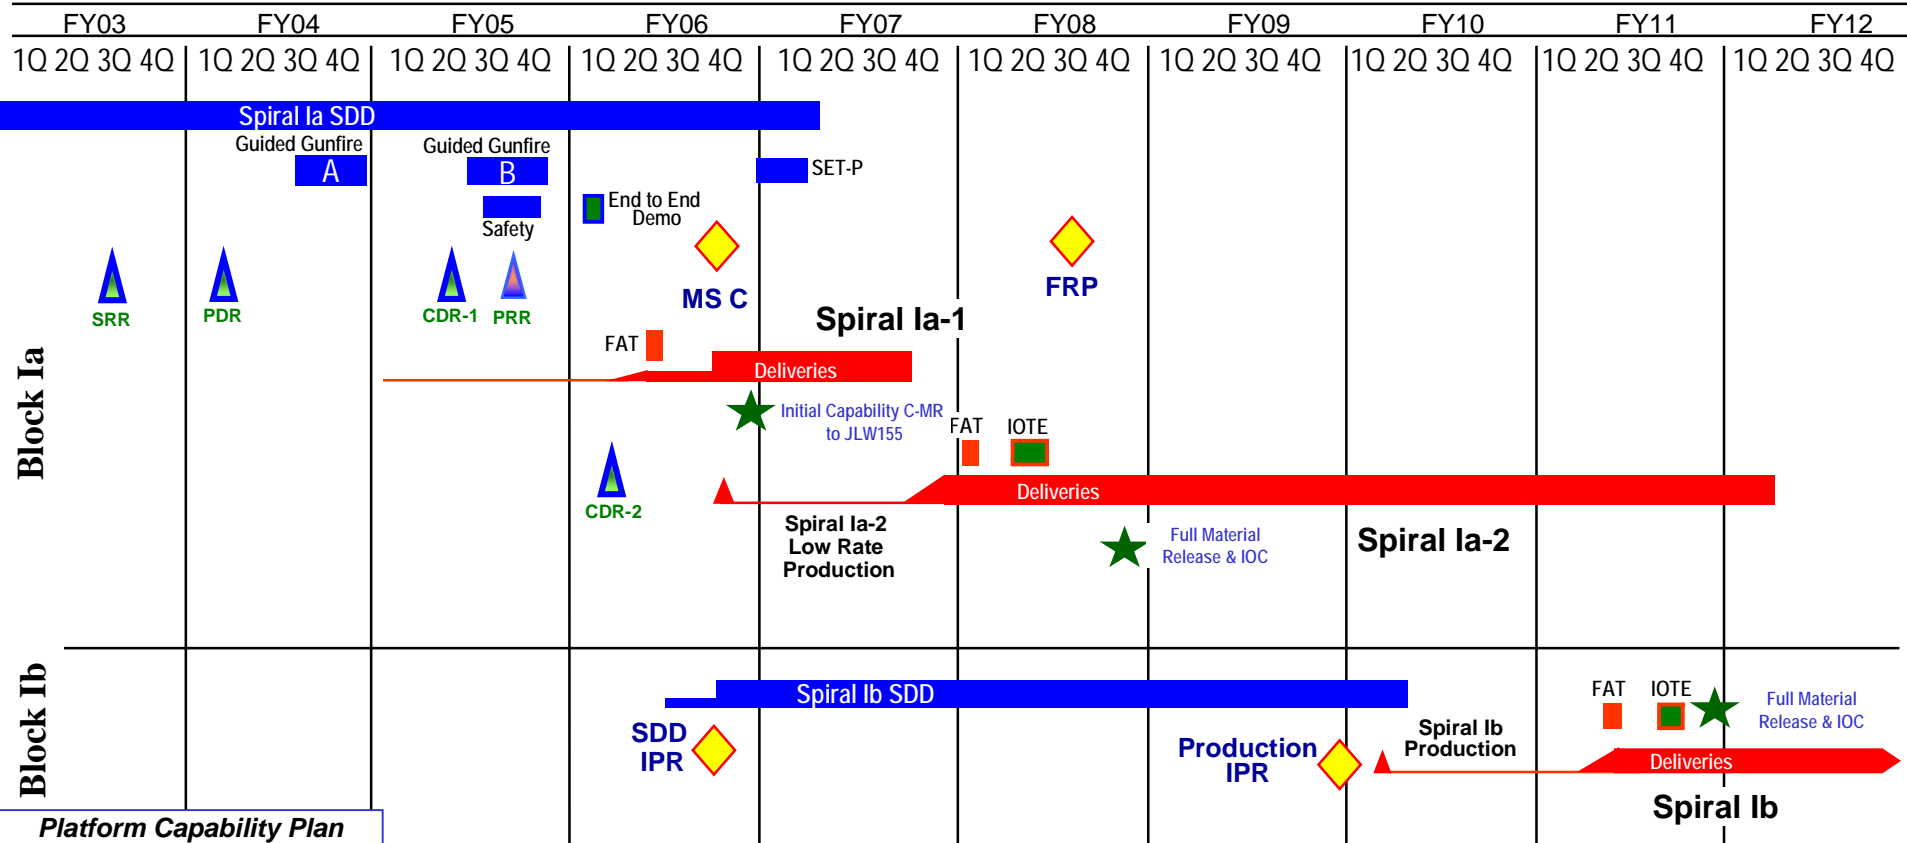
FY03 FY04 FY05 FY06 FY07 FY08 FY09 FY10 FY11 FY12

1Q 2Q 3Q 4Q 1Q 2Q 3Q 4Q 1Q 2Q 3Q 4Q 1Q 2Q 3Q 4Q 1Q 2Q 3Q 4Q 1Q 2Q 3Q 4Q 1Q 2Q 3Q 4Q 1Q 2Q 3Q 4Q 1Q 2Q 3Q 4Q 1Q 2Q 3Q 4Q

Spiral Ia SDD

Guided Gunfire A

Guided Gunfire B

Safety

End to End Demo

SET-P

SRR

PDR

CDR-1

PRR

MS C

FRP

Spiral Ia-1

FAT

Deliveries

Initial Capability C-MR to JLW155

FAT

IOTE

CDR-2

Deliveries

Spiral Ia-2 Low Rate Production

Full Material Release & IOC

Spiral Ia-2

Block Ia

Spiral Ib SDD

SDD IPR

Production IPR

Spiral Ib Production

FAT

IOTE

Full Material Release & IOC

Deliveries

Spiral Ib

Block Ib

Platform Capability Plan